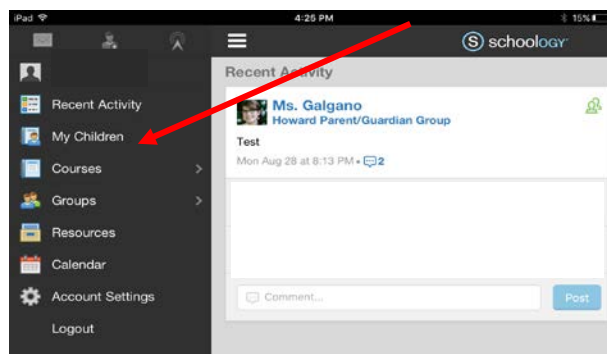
iPad
4:25 PM
15%
schoology
Recent Activity
My Children
Courses
Groups
Resources
Calendar
Account Settings
Logout
Recent Activity
Ms. Galgano
Howard Parent/Guardian Group
Test
Mon Aug 28 at 8:13 PM • 2
Comment...
Post